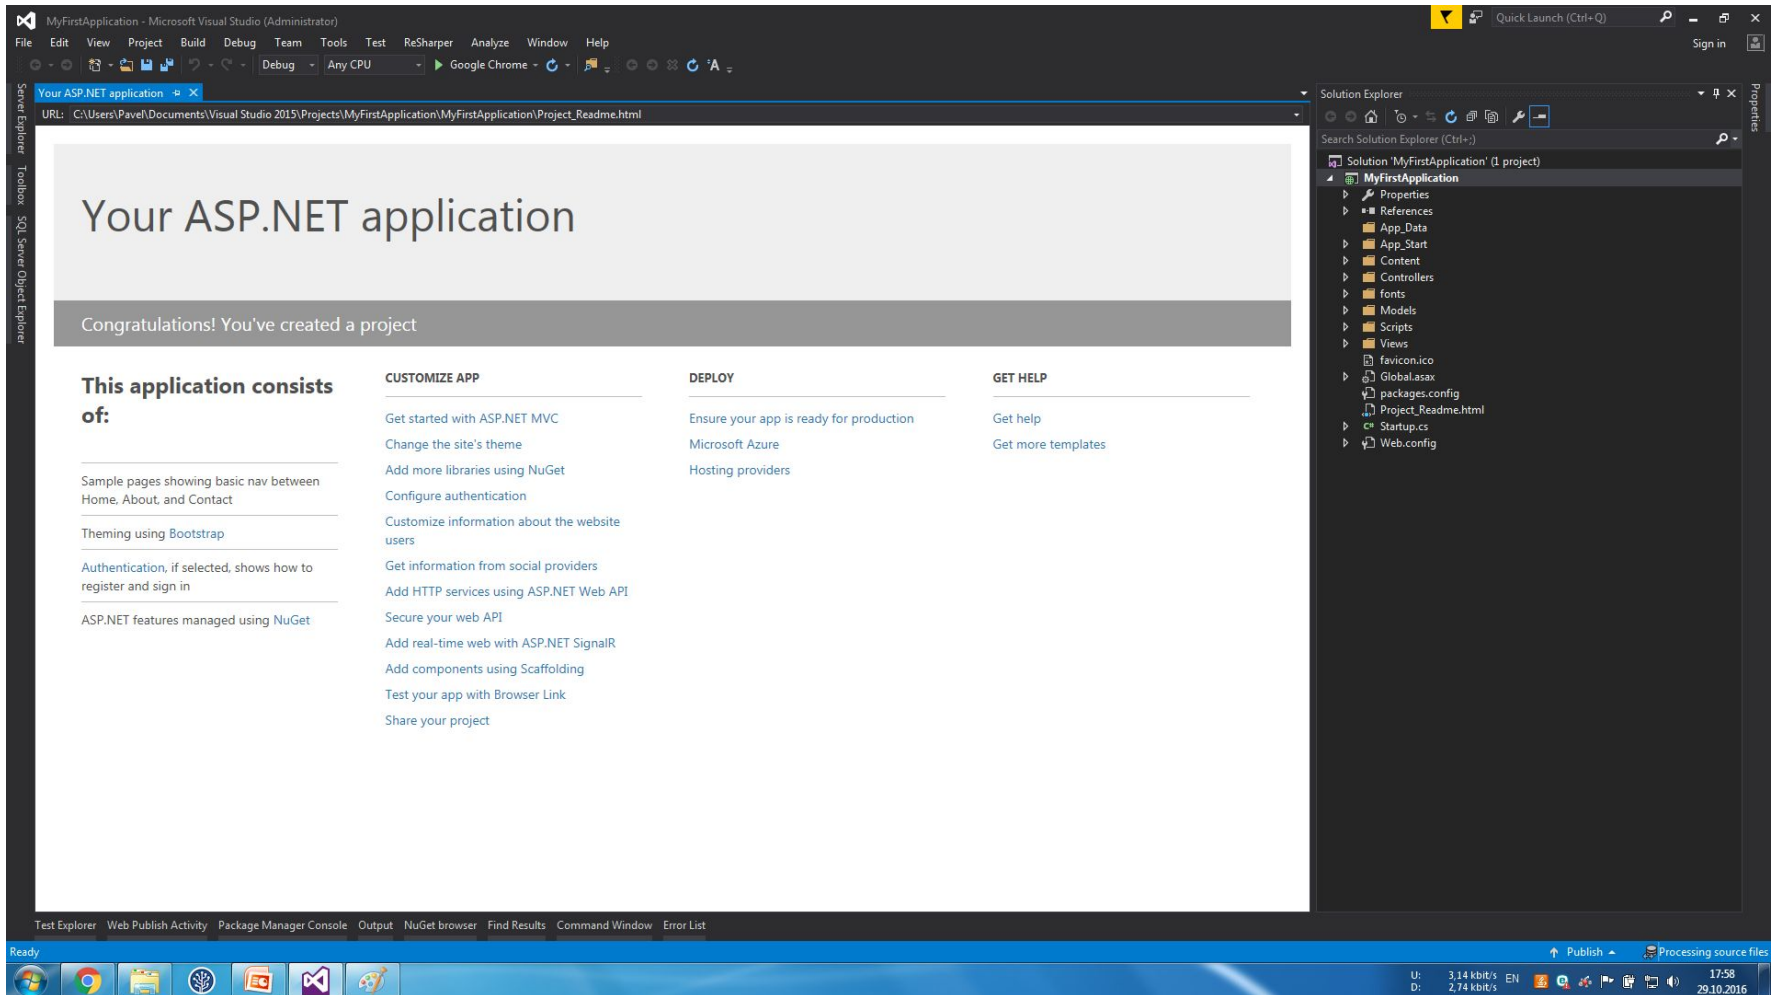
MyFirstApplication - Microsoft Visual Studio (Administrator)

Quick Launch (Ctrl+Q)

File Edit View Project Build Debug Team Tools Test ReSharper Analyze Window Help

Sign in

Debug Any CPU Google Chrome

Server Explorer Toolbox SQL Server Object Explorer

Your ASP.NET application

URL: C:\Users\Pavel\Documents\Visual Studio 2015\Projects\MyFirstApplication\MyFirstApplication\Project_Readme.html

Your ASP.NET application

Congratulations! You've created a project

This application consists of:

Sample pages showing basic nav between Home, About, and Contact

Theming using Bootstrap

Authentication, if selected, shows how to register and sign in

ASP.NET features managed using NuGet

CUSTOMIZE APP

Get started with ASP.NET MVC
Change the site's theme
Add more libraries using NuGet
Configure authentication
Customize information about the website users
Get information from social providers
Add HTTP services using ASP.NET Web API
Secure your web API
Add real-time web with ASP.NET SignalR
Add components using Scaffolding
Test your app with Browser Link
Share your project

DEPLOY

Ensure your app is ready for production
Microsoft Azure
Hosting providers

GET HELP

Get help
Get more templates

Solution Explorer

Search Solution Explorer (Ctrl+;)

Solution 'MyFirstApplication' (1 project)
MyFirstApplication
Properties
References
App_Data
App_Start
Content
Controllers
fonts
Models
Scripts
Views
favicon.ico
Global.asax
packages.config
Project_Readme.html
Startup.cs
Web.config

Properties

Test Explorer Web Publish Activity Package Manager Console Output NuGet browser Find Results Command Window Error List

Ready

Publish

Processing source files

U: D: 3,14 kbit/s 2,74 kbit/s EN 17:58 29.10.2016